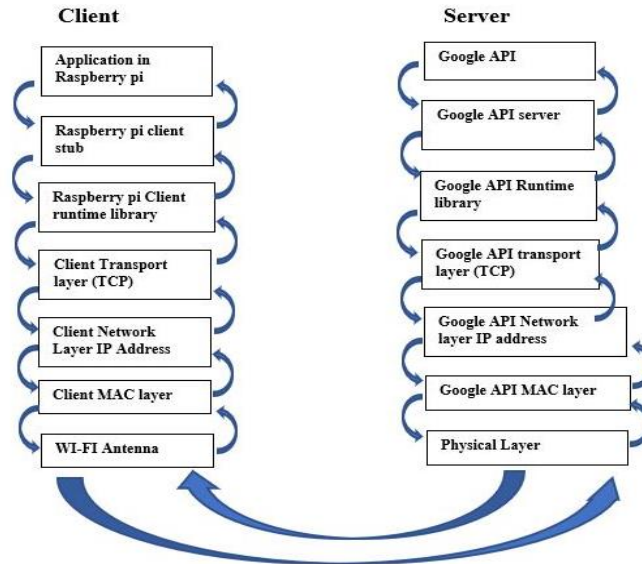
Client

Application in Raspberry pi

Raspberry pi client stub

Raspberry pi Client runtime library

Client Transport layer (TCP)

Client Network Layer IP Address

Client MAC layer

WI-FI Antenna

Server

Google API

Google API server

Google API Runtime library

Google API transport layer (TCP)

Google API Network layer IP address

Google API MAC layer

Physical Layer